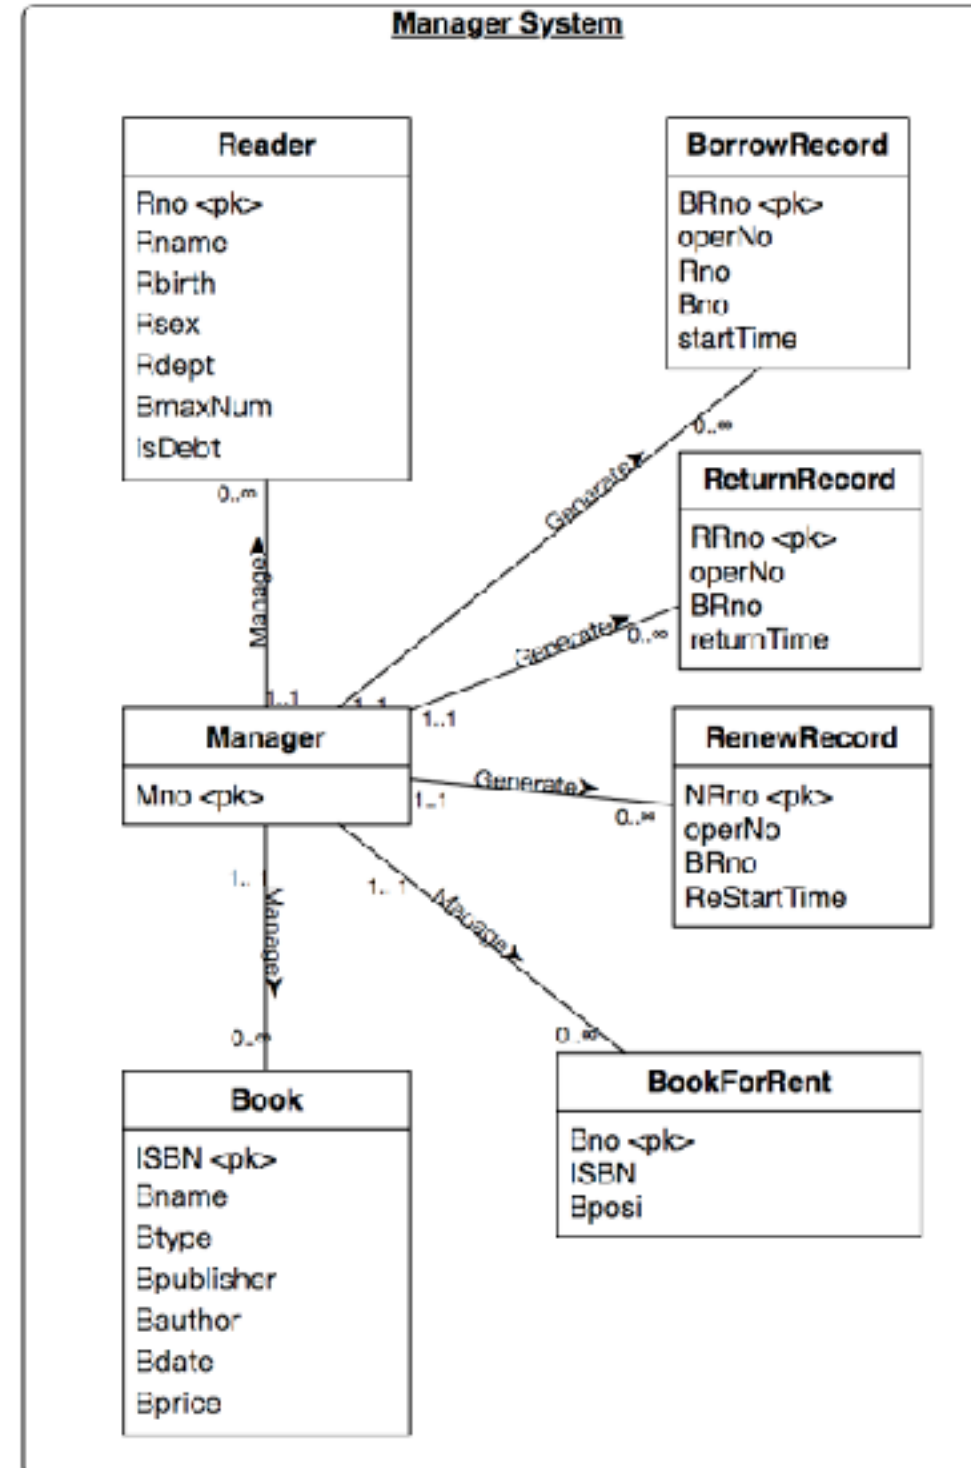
Manager System

Reader
Rno <pk>
Rname
Rbirth
Rsex
Rdept
BmaxNum
IsDebt

BorrowRecord
BRno <pk>
operNo
Rno
Bno
startTime

ReturnRecord
RRno <pk>
operNo
BRno
returnTime

RenewRecord
NRno <pk>
operNo
BRno
ReStartTime

Manager
Mno <pk>

Book
ISBN <pk>
Bname
Btype
Bpublisher
Bauthor
Bdate
Bprice

BookForRent
Bno <pk>
ISBN
Bposi

0..m
Manage
1..1
Generate
0..∞
1..1
Generate
0..∞
1..1
Generate
1..1
0..∞
1..
Manage
0..∞
1..1
Manage
0..∞